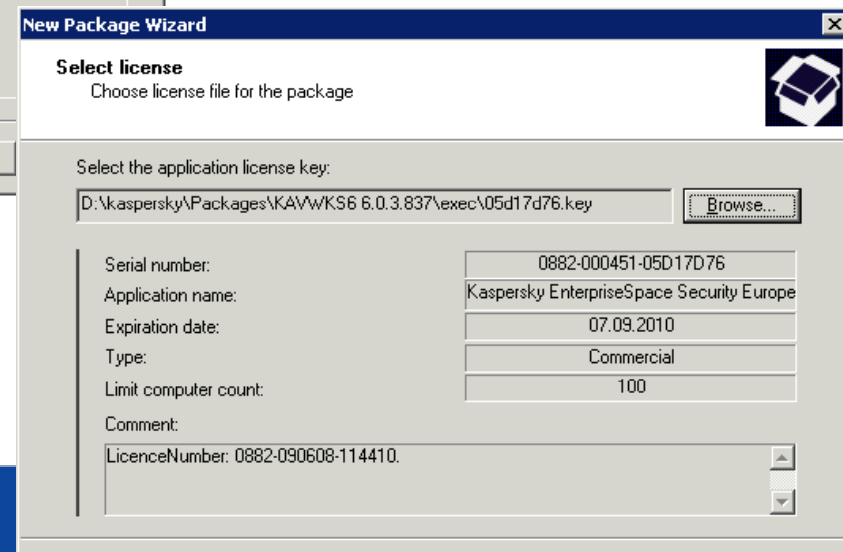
New Package Wizard

Select license
Choose license file for the package

Select the application license key:
D:\kaspersky\Packages\KAVWKS6 6.0.3.837\exec\05d17d76.key
Browse...

| | |
|---|---|
| Serial number: | 0882-000451-05D17D76 |
| Application name: | Kaspersky EnterpriseSpace Security Europe |
| Expiration date: | 07.09.2010 |
| Type: | Commercial |
| Limit computer count: | 100 |

Comment:
LicenceNumber: 0882-090608-114410.